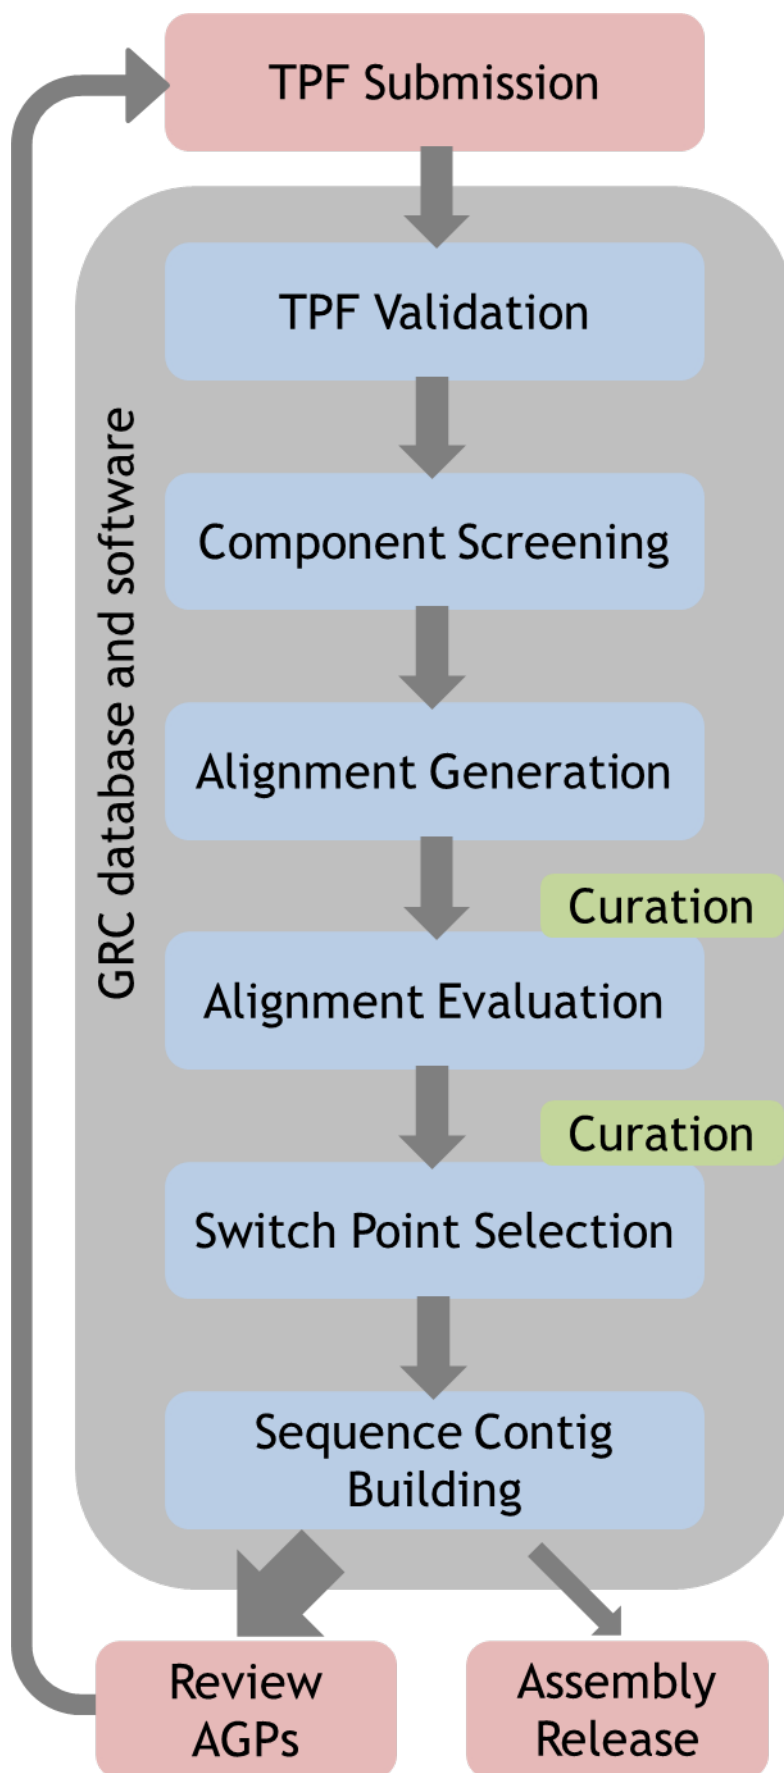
TPF Submission

GRC database and software

TPF Validation

Component Screening

Alignment Generation

Curation

Alignment Evaluation

Curation

Switch Point Selection

Sequence Contig Building

Review AGPs

Assembly Release